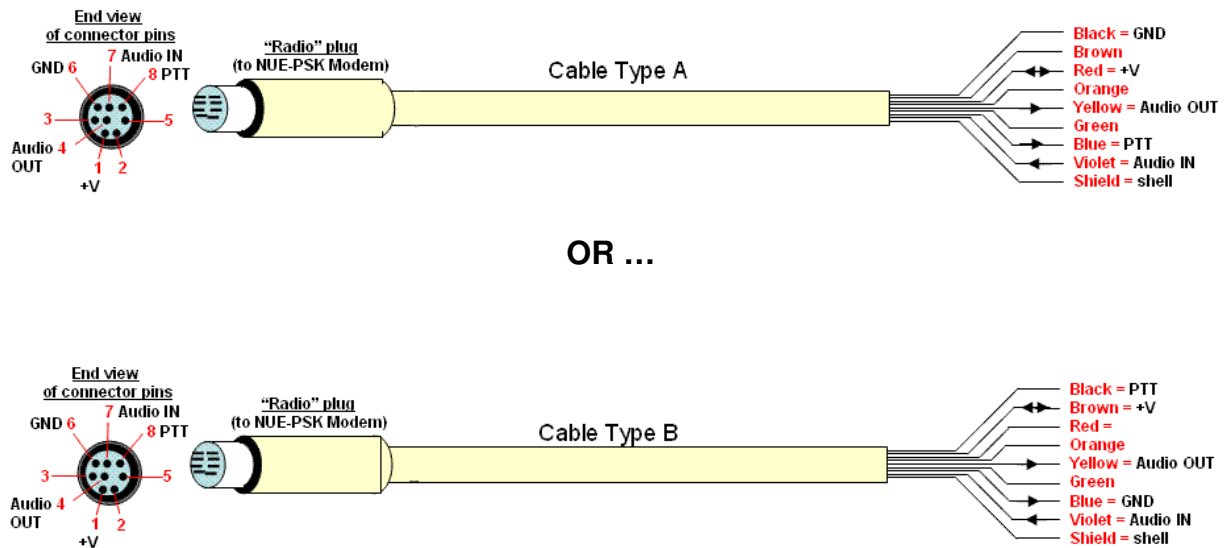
End view of connector pins

7 Audio IN
GND 6
8 PTT
3
5
Audio 4 OUT
1 +V
2

"Radio" plug (to NUE-PSK Modem)

Cable Type A

Black = GND
Brown
Red = +V
Orange
Yellow = Audio OUT
Green
Blue = PTT
Violet = Audio IN
Shield = shell

OR …

End view of connector pins

7 Audio IN
GND 6
8 PTT
3
5
Audio 4 OUT
1 +V
2

"Radio" plug (to NUE-PSK Modem)

Cable Type B

Black = PTT
Brown = +V
Red =
Orange
Yellow = Audio OUT
Green
Blue = GND
Violet = Audio IN
Shield = shell